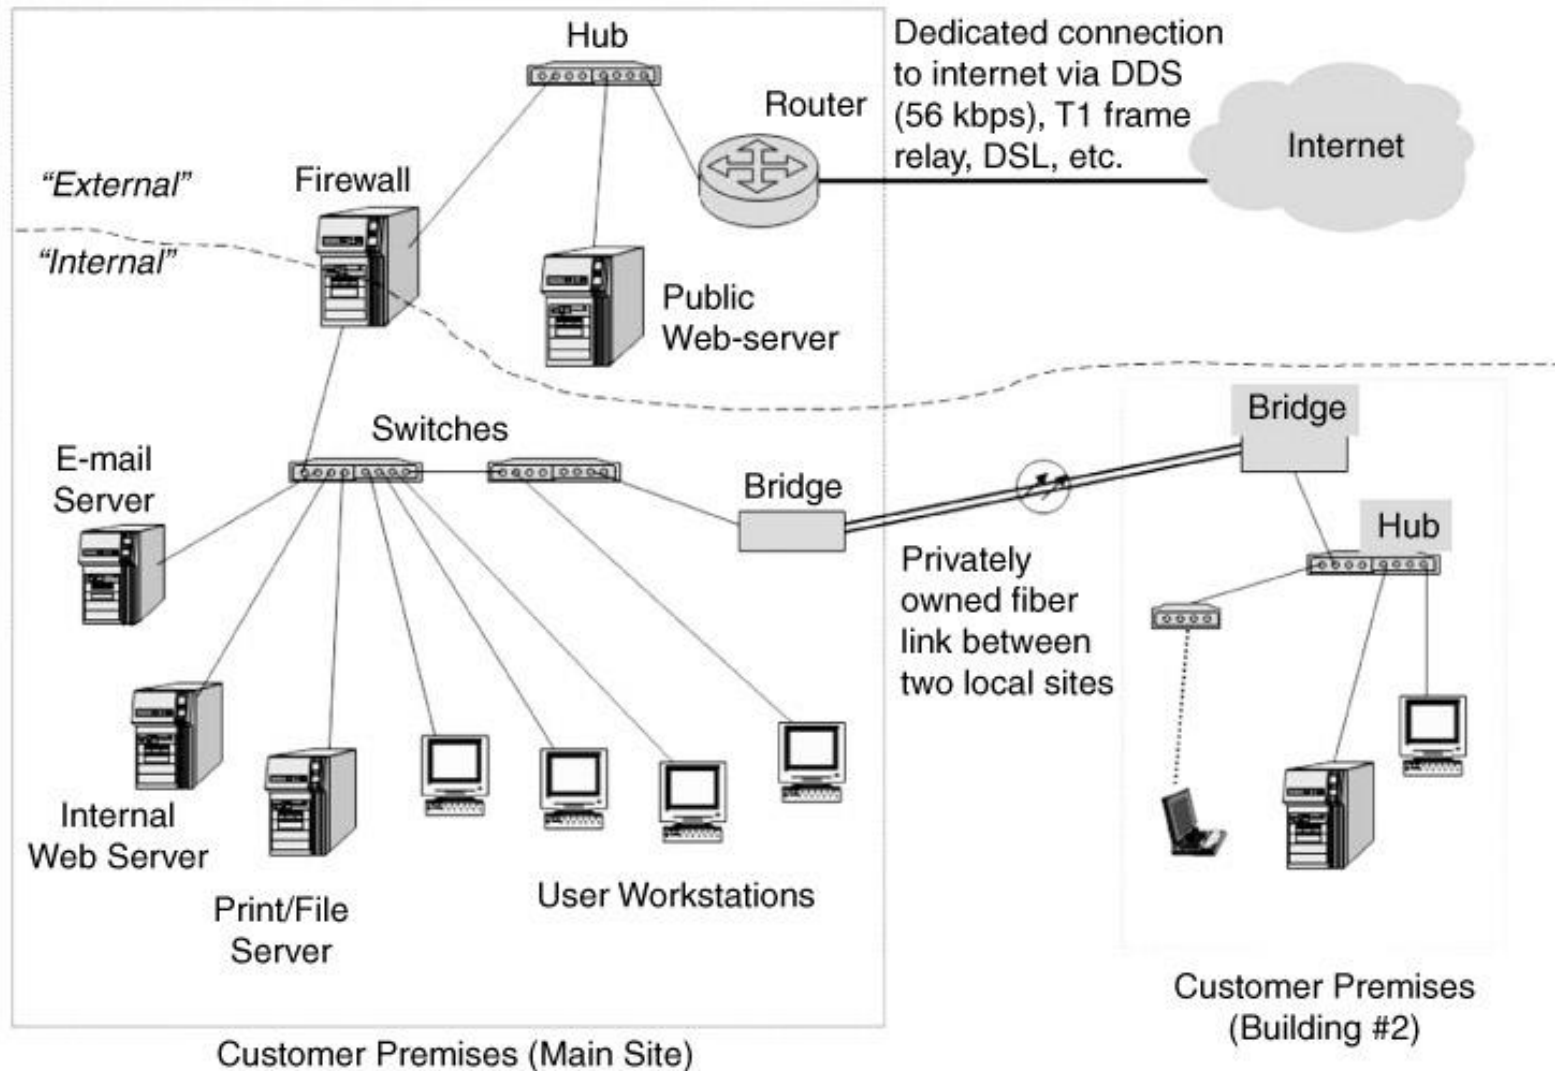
Hub

Dedicated connection to internet via DDS (56 kbps), T1 frame relay, DSL, etc.

Router

Internet

"External"

Firewall

"Internal"

Public Web-server

Bridge

Switches

E-mail Server

Bridge

Hub

Privately owned fiber link between two local sites

Internal Web Server

Print/File Server

User Workstations

Customer Premises (Building #2)

Customer Premises (Main Site)